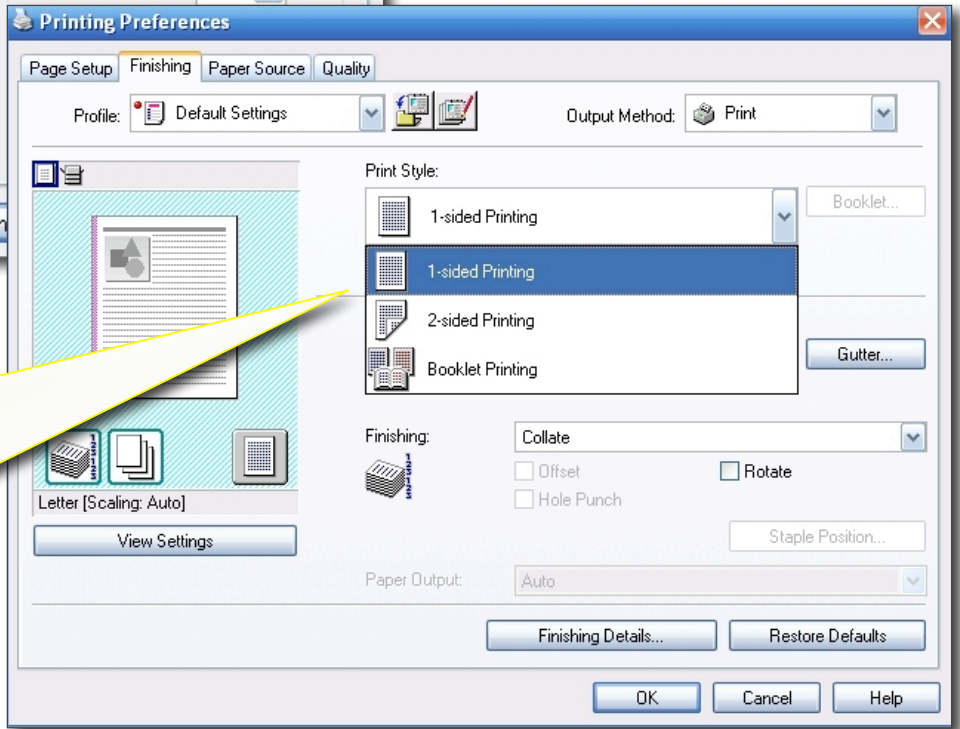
Printing Preferences

Page Setup | Finishing | Paper Source | Quality

Profile: Default Settings

Output Method: Print

Print Style:

1-sided Printing

Booklet...

1-sided Printing

2-sided Printing

Booklet Printing

Gutter...

Finishing:

Collate

Offset

Rotate

Hole Punch

Staple Position...

Letter [Scaling: Auto]

View Settings

Paper Output:

Auto

Finishing Details...

Restore Defaults

OK

Cancel

Help